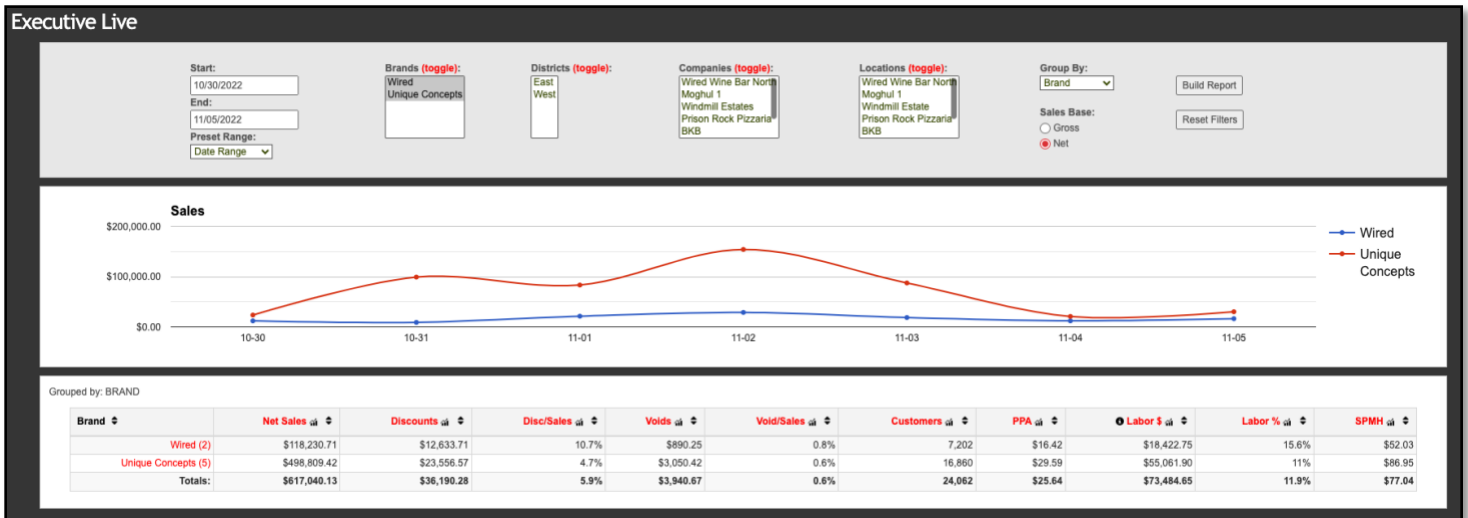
Executive Live

Start:
10/30/2022
End:
11/05/2022
Preset Range:
Date Range

Brands (toggle):
Wired
Unique Concepts

Districts (toggle):
East
West

Companies (toggle):
Wired Wine Bar North
Moghul 1
Windmill Estates
Prison Rock Pizzaria
BKB

Locations (toggle):
Wired Wine Bar North
Moghul 1
Windmill Estate
Prison Rock Pizzaria
BKB

Group By:
Brand
Sales Base:
Gross
Net

Build Report
Reset Filters

Sales

$200,000.00
$100,000.00
$0.00

10-30
10-31
11-01
11-02
11-03
11-04
11-05

Wired
Unique Concepts

Grouped by: BRAND

| Brand | Net Sales | Discounts | Disc/Sales | Voids | Void/Sales | Customers | PPA | Labor $ | Labor % | SPMH |
|---|---|---|---|---|---|---|---|---|---|---|
| Wired (2) | $118,230.71 | $12,633.71 | 10.7% | $890.25 | 0.8% | 7,202 | $16.42 | $18,422.75 | 15.6% | $52.03 |
| Unique Concepts (5) | $498,809.42 | $23,556.57 | 4.7% | $3,050.42 | 0.6% | 16,860 | $29.59 | $55,061.90 | 11% | $86.95 |
| Totals: | $617,040.13 | $36,190.28 | 5.9% | $3,940.67 | 0.6% | 24,062 | $25.64 | $73,484.65 | 11.9% | $77.04 |